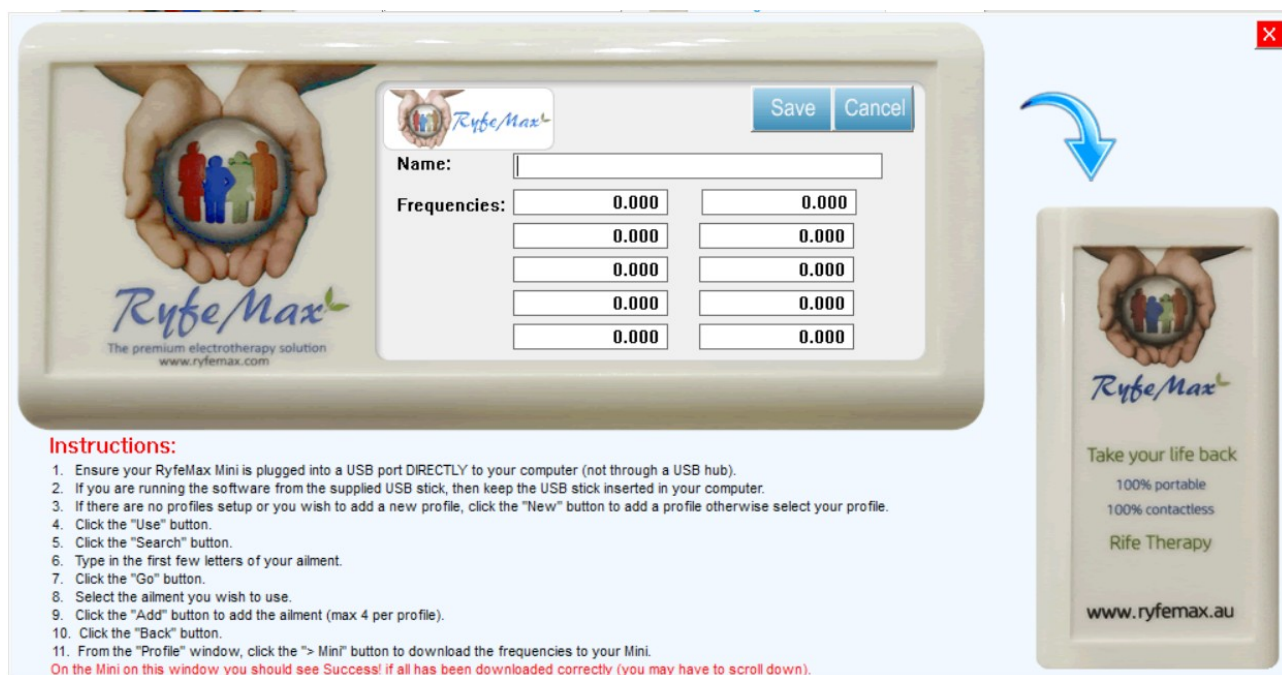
RyfeMax

Save Cancel

Name:

Frequencies:

| 0.000 | 0.000 |
|---|---|
| 0.000 | 0.000 |
| 0.000 | 0.000 |
| 0.000 | 0.000 |
| 0.000 | 0.000 |

RyfeMax
The premium electrotherapy solution
www.ryfemax.com

RyfeMax
Take your life back
100% portable
100% contactless
Rife Therapy
www.ryfemax.au

Instructions:
1. Ensure your RyfeMax Mini is plugged into a USB port DIRECTLY to your computer (not through a USB hub).
2. If you are running the software from the supplied USB stick, then keep the USB stick inserted in your computer.
3. If there are no profiles setup or you wish to add a new profile, click the "New" button to add a profile otherwise select your profile.
4. Click the "Use" button.
5. Click the "Search" button.
6. Type in the first few letters of your ailment.
7. Click the "Go" button.
8. Select the ailment you wish to use.
9. Click the "Add" button to add the ailment (max 4 per profile).
10. Click the "Back" button.
11. From the "Profile" window, click the "> Mini" button to download the frequencies to your Mini.
On the Mini on this window you should see Success! if all has been downloaded correctly (you may have to scroll down).